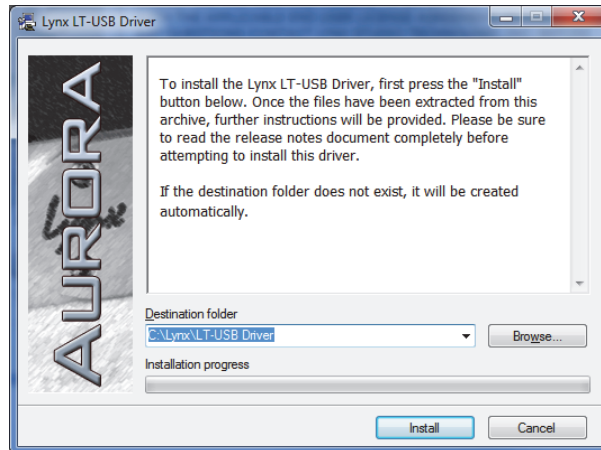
Lynx LT-USB Driver

AURORA

To install the Lynx LT-USB Driver, first press the "Install" button below. Once the files have been extracted from this archive, further instructions will be provided. Please be sure to read the release notes document completely before attempting to install this driver.

If the destination folder does not exist, it will be created automatically.

Destination folder

C:\Lynx\LT-USB Driver

Browse...

Installation progress

Install

Cancel